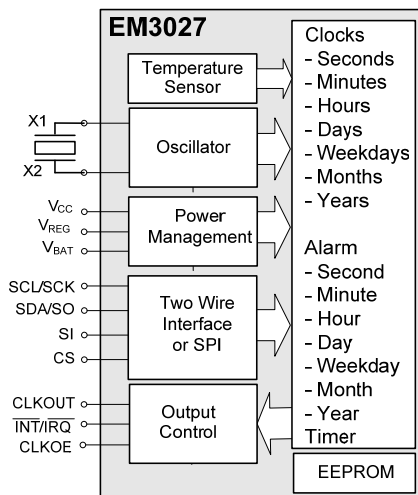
EM3027

Temperature Sensor

X1
X2

Oscillator

$V_{CC}$
$V_{REG}$
$V_{BAT}$

Power Management

SCL/SCK
SDA/SO
SI
CS

Two Wire Interface or SPI

CLKOUT
$\overline{INT}/\overline{IRQ}$
CLKOE

Output Control

Clocks
- Seconds
- Minutes
- Hours
- Days
- Weekdays
- Months
- Years

Alarm
- Second
- Minute
- Hour
- Day
- Weekday
- Month
- Year
Timer

EEPROM